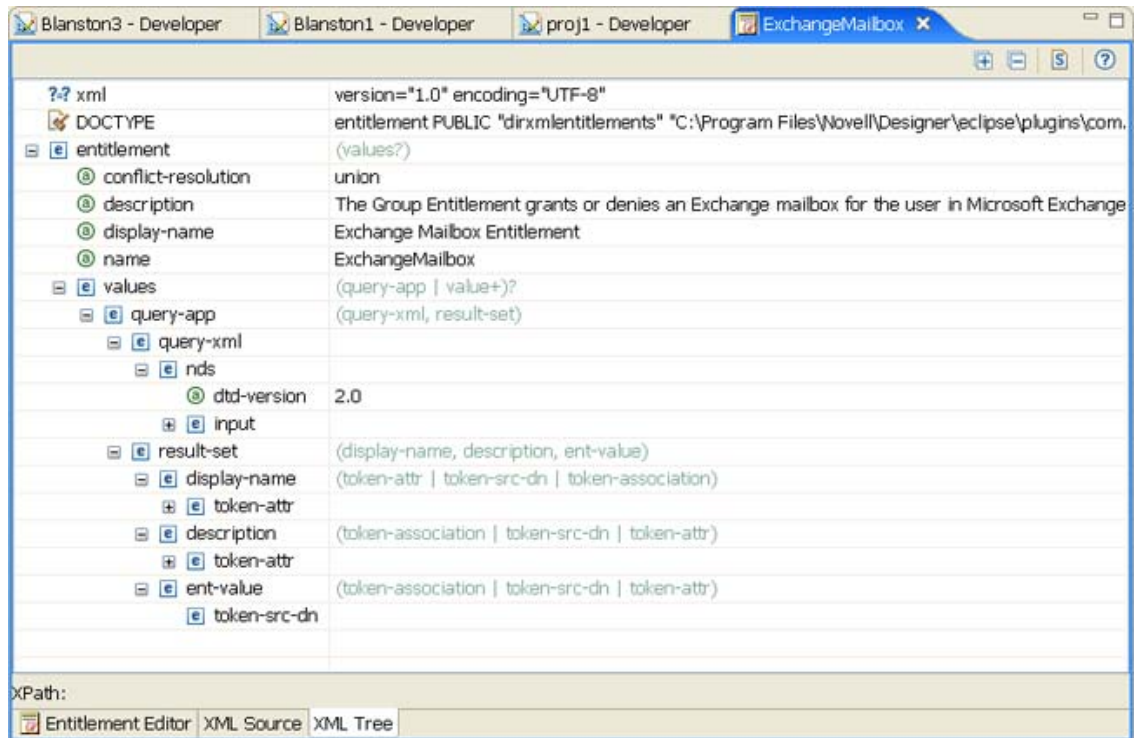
Blanston3 - Developer | Blanston1 - Developer | proj1 - Developer | ExchangeMailbox ✕

| | |
|---|---|
| ?-? xml | version="1.0" encoding="UTF-8" |
| DOCTYPE | entitlement PUBLIC "dirxmlentitlements" "C:\Program Files\Novell\Designer\eclipse\plugins\com. |
| e entitlement | (values?) |
| a conflict-resolution | union |
| a description | The Group Entitlement grants or denies an Exchange mailbox for the user in Microsoft Exchange |
| a display-name | Exchange Mailbox Entitlement |
| a name | ExchangeMailbox |
| e values | (query-app \| value+)? |
| e query-app | (query-xml, result-set) |
| e query-xml | |
| e nds | |
| a dtd-version | 2.0 |
| e input | |
| e result-set | (display-name, description, ent-value) |
| e display-name | (token-attr \| token-src-dn \| token-association) |
| e token-attr | |
| e description | (token-association \| token-src-dn \| token-attr) |
| e token-attr | |
| e ent-value | (token-association \| token-src-dn \| token-attr) |
| e token-src-dn | |

XPath:

Entitlement Editor | XML Source | XML Tree